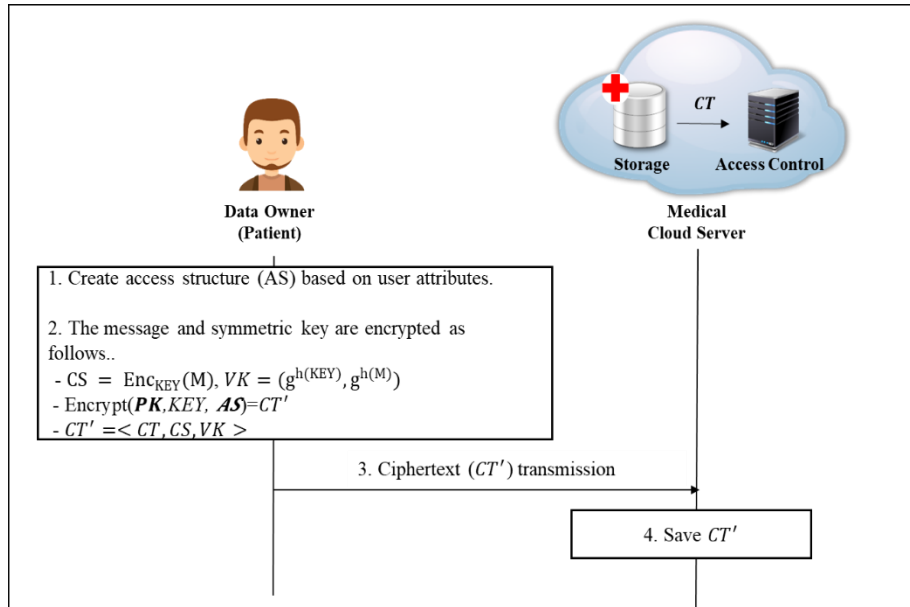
$CT$

Storage

Access Control

Data Owner (Patient)

Medical Cloud Server

1. Create access structure (AS) based on user attributes.

2. The message and symmetric key are encrypted as follows..

- CS $= \mathrm{Enc}_{\mathrm{KEY}}(\mathrm{M})$, $VK = (g^{h(\mathrm{KEY})}, g^{h(\mathrm{M})})$

- Encrypt($\boldsymbol{PK}$,$KEY$, $\boldsymbol{AS}$)=$CT'$

- $CT' = < CT, CS, VK >$

3. Ciphertext $(CT')$ transmission

4. Save $CT'$